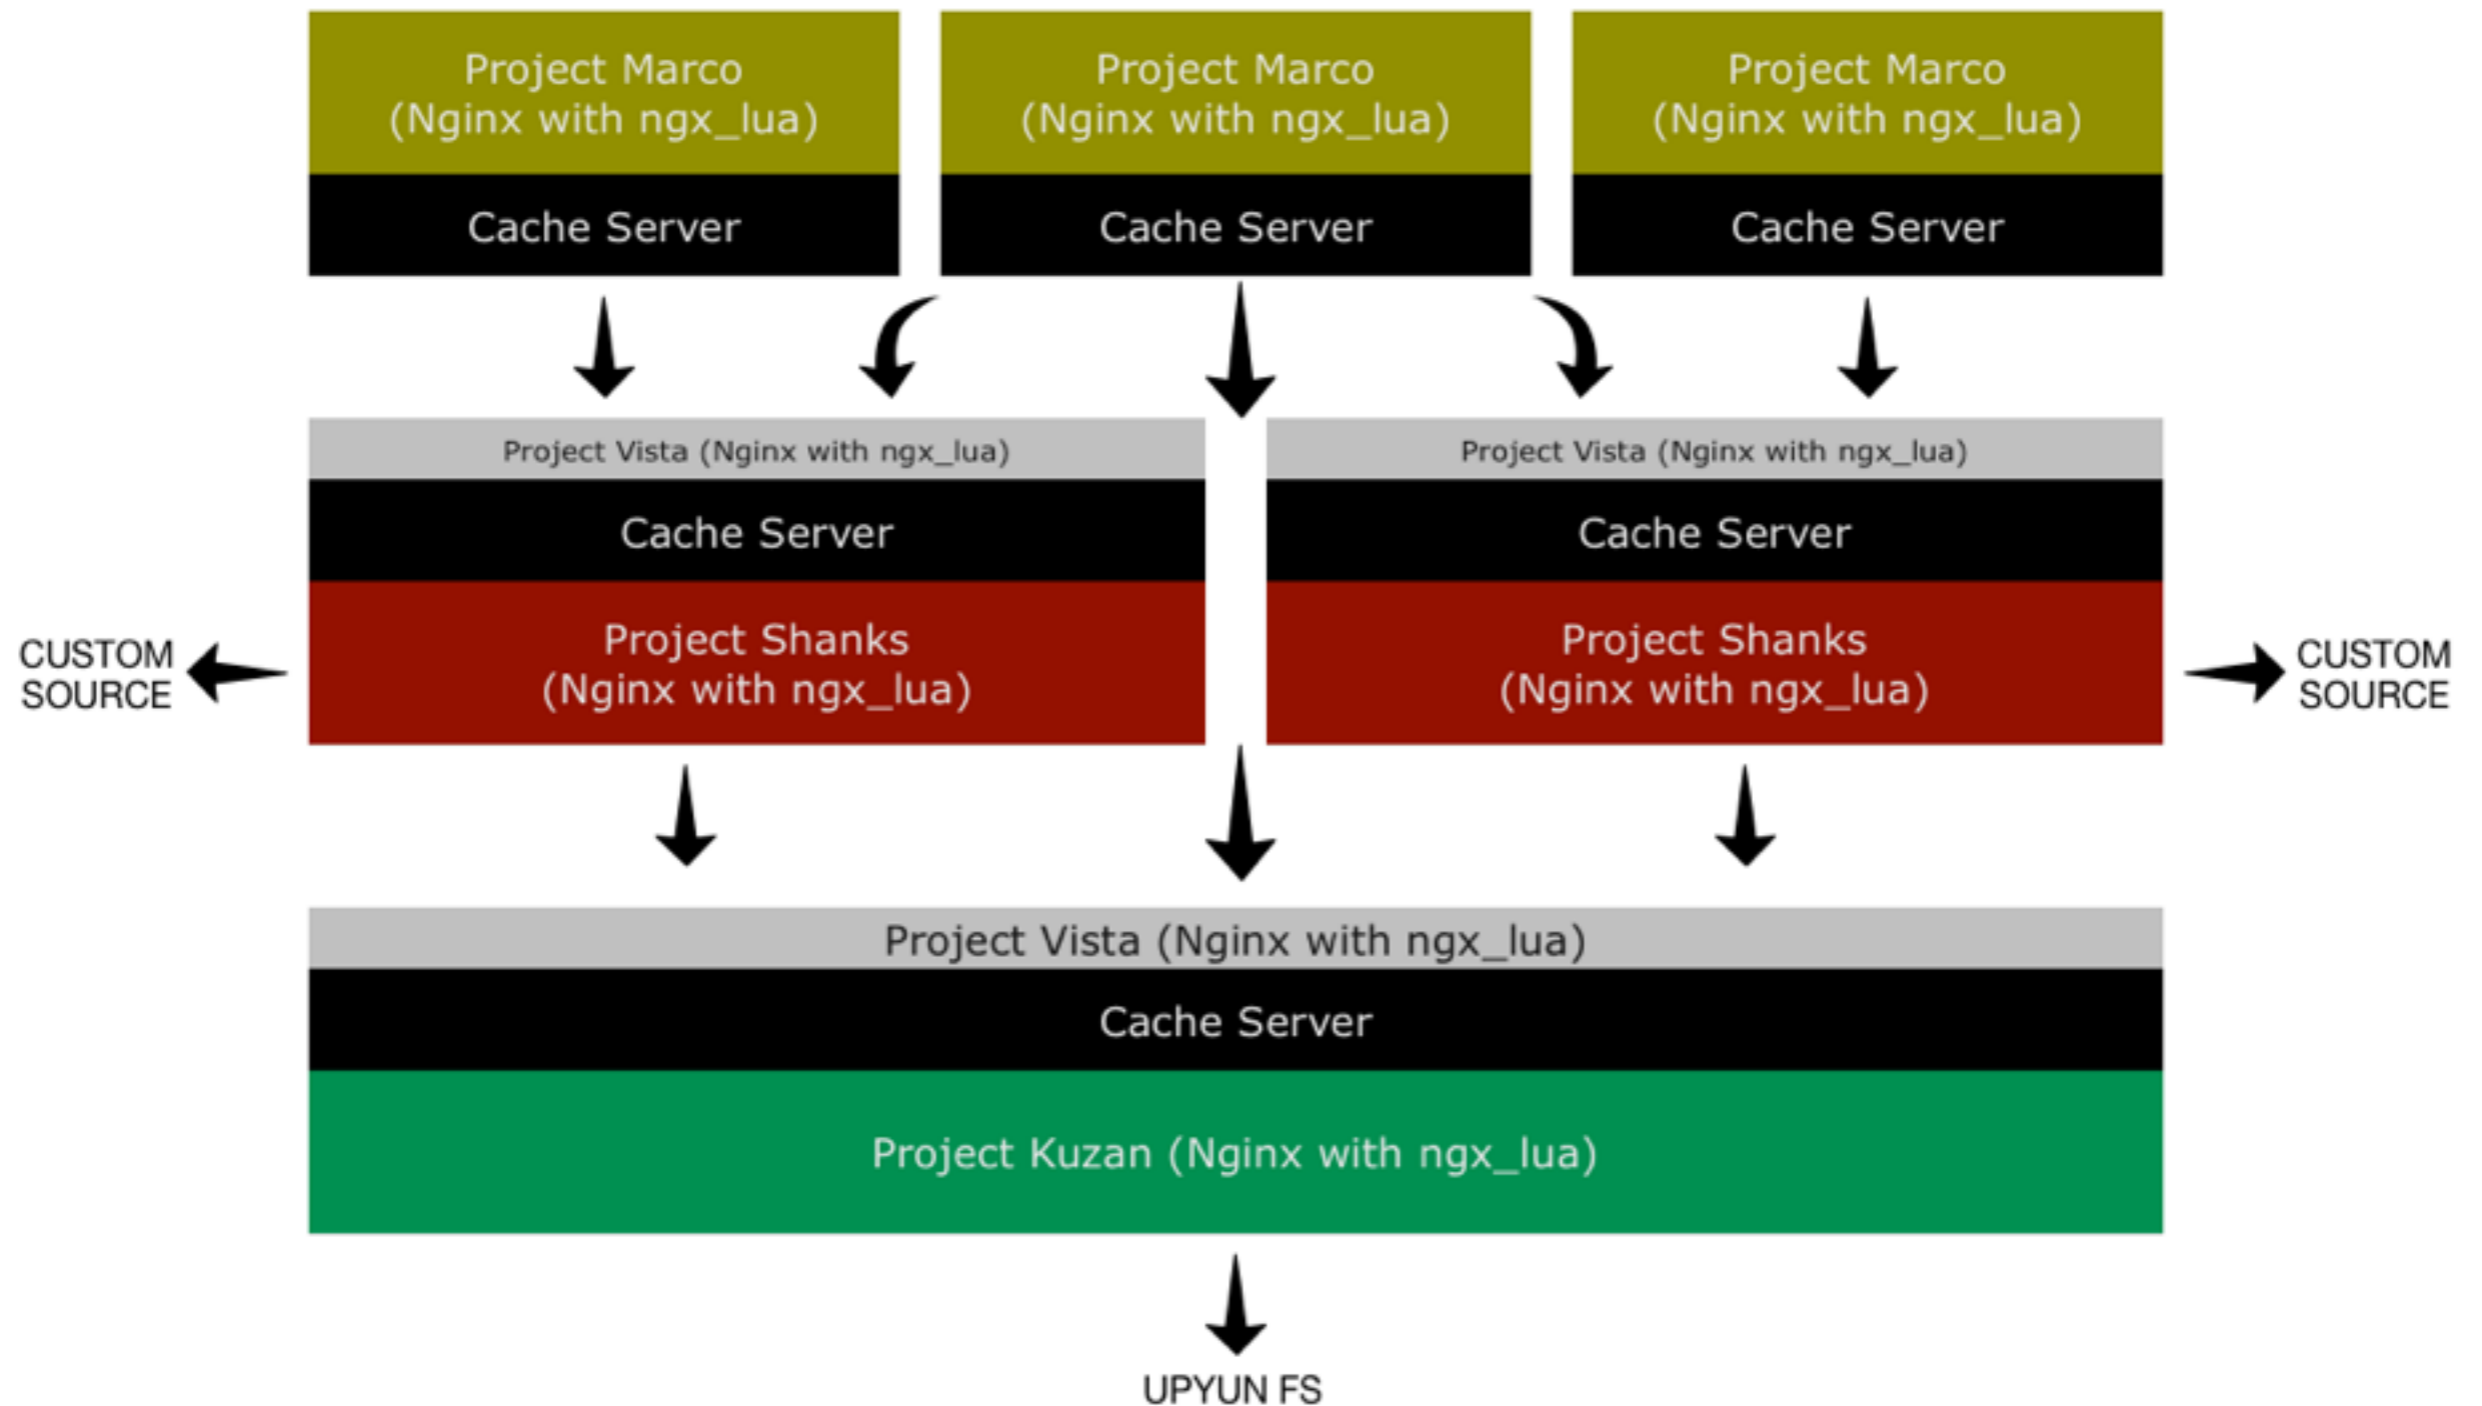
Project Marco
(Nginx with ngx_lua)

Cache Server

Project Marco
(Nginx with ngx_lua)

Cache Server

Project Marco
(Nginx with ngx_lua)

Cache Server

Project Vista (Nginx with ngx_lua)

Cache Server

Project Shanks
(Nginx with ngx_lua)

Project Vista (Nginx with ngx_lua)

Cache Server

Project Shanks
(Nginx with ngx_lua)

CUSTOM SOURCE

CUSTOM SOURCE

Project Vista (Nginx with ngx_lua)

Cache Server

Project Kuzan (Nginx with ngx_lua)

UPYUN FS